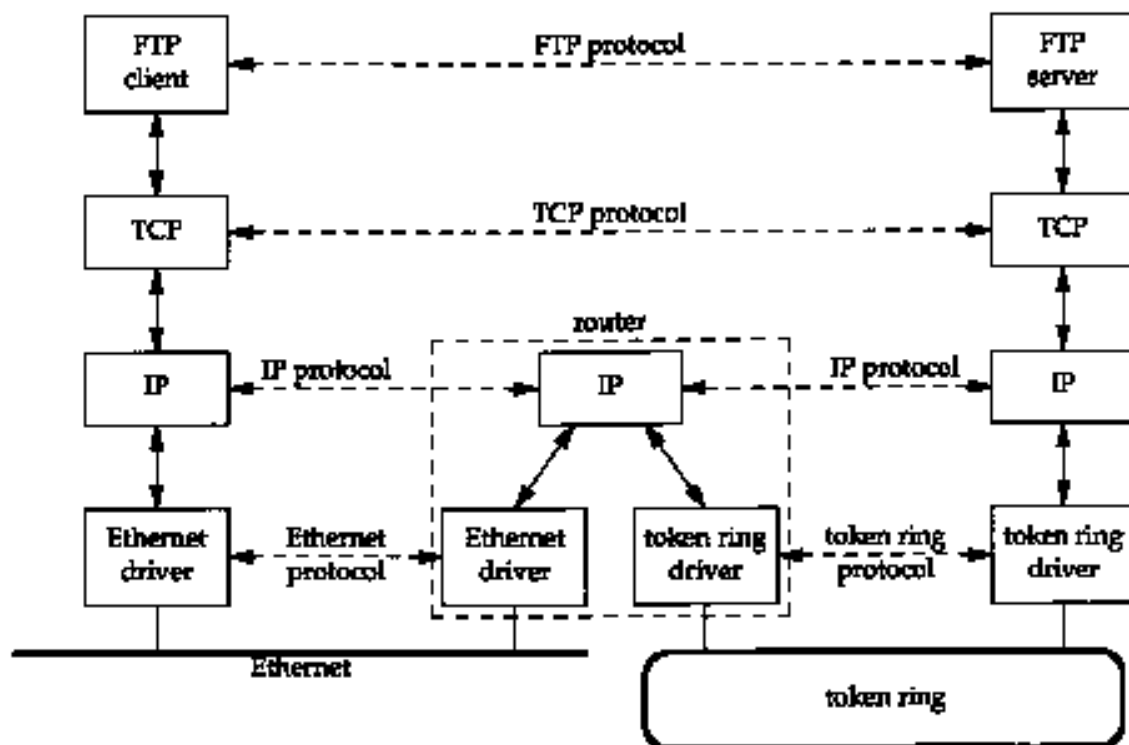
FTP client

FTP protocol

FTP server

TCP

TCP protocol

TCP

router

IP

IP protocol

IP

IP protocol

IP

Ethernet driver

Ethernet protocol

Ethernet driver

token ring driver

token ring protocol

token ring driver

Ethernet

token ring